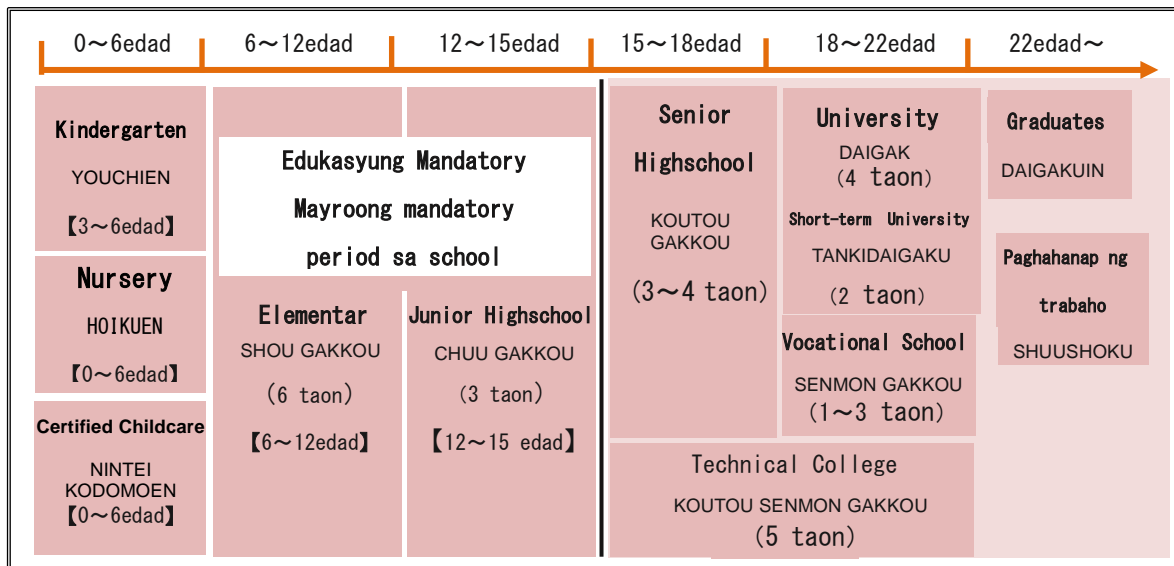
0〜6edad 6〜12edad 12〜15edad 15〜18edad 18〜22edad 22edad〜

Kindergarten
YOUCHIEN
【3〜6edad】

Nursery
HOIKUEN
【0〜6edad】

Certified Childcare
NINTEI KODOMOEN
【0〜6edad】

Edukasyung Mandatory
Mayroong mandatory
period sa school

Elementar
SHOU GAKKOU
(6 taon)
【6〜12edad】

Junior Highschool
CHUU GAKKOU
(3 taon)
【12〜15 edad】

Senior Highschool
KOUTOU GAKKOU
(3〜4 taon)

University
DAIGAK
(4 taon)

Short-term University
TANKIDAIGAKU
(2 taon)

Vocational School
SENMON GAKKOU
(1〜3 taon)

Graduates
DAIGAKUIN

Paghahanap ng trabaho
SHUUSHOKU

Technical College
KOUTOU SENMON GAKKOU
(5 taon)